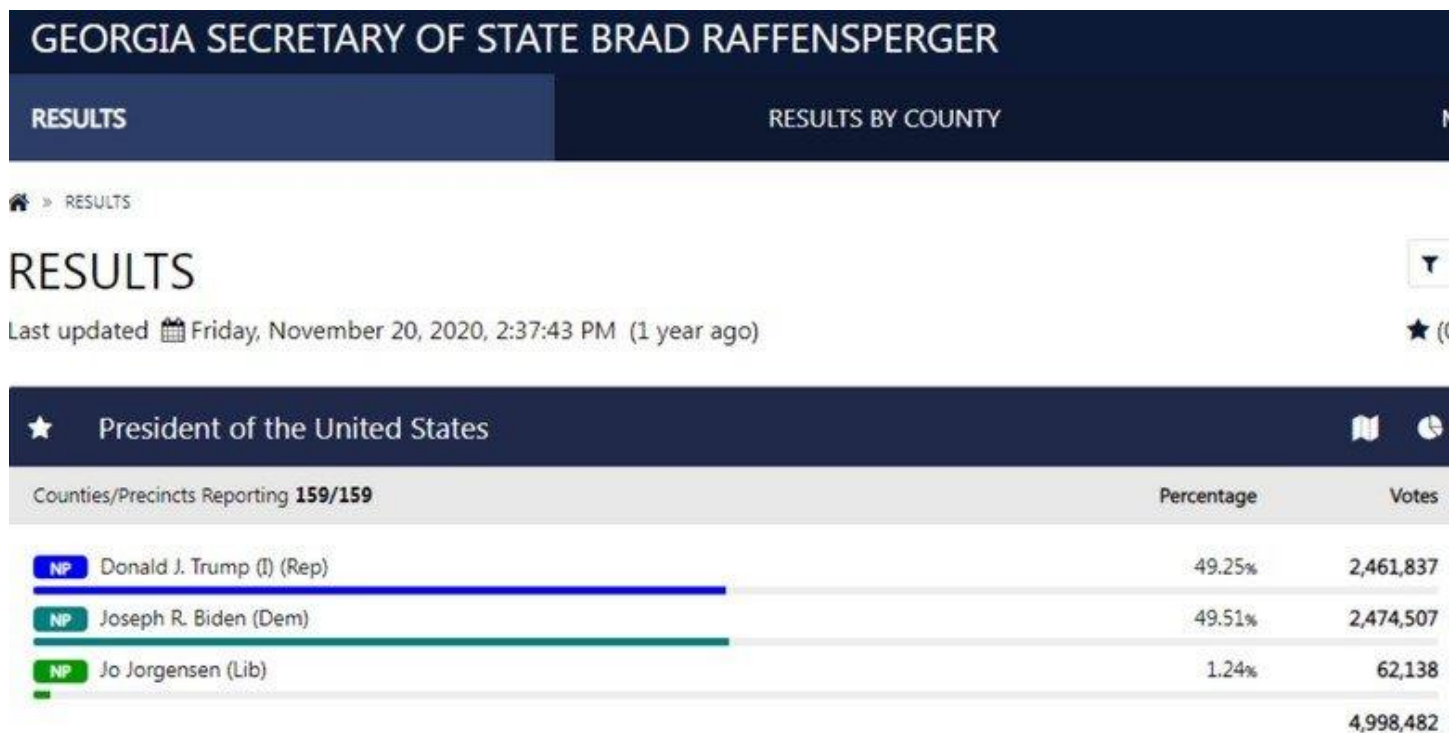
GEORGIA SECRETARY OF STATE BRAD RAFFENSPERGER

RESULTS

RESULTS BY COUNTY

» RESULTS

RESULTS

Last updated Friday, November 20, 2020, 2:37:43 PM (1 year ago)

President of the United States

| Counties/Precincts Reporting **159/159** | Percentage | Votes |
|---|---|---|
| NP Donald J. Trump (I) (Rep) | 49.25% | 2,461,837 |
| NP Joseph R. Biden (Dem) | 49.51% | 2,474,507 |
| NP Jo Jorgensen (Lib) | 1.24% | 62,138 |
| | | 4,998,482 |